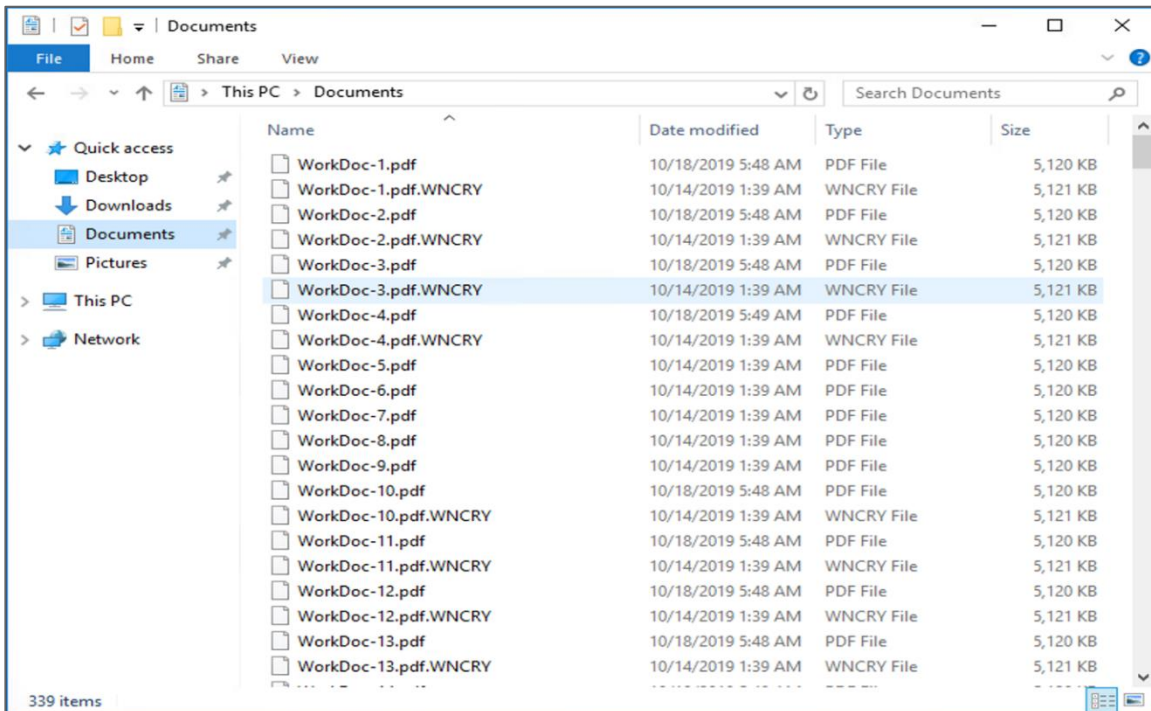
Documents

File Home Share View

This PC > Documents

Search Documents

Quick access
Desktop
Downloads
Documents
Pictures
This PC
Network

| Name | Date modified | Type | Size |
|---|---|---|---|
| WorkDoc-1.pdf | 10/18/2019 5:48 AM | PDF File | 5,120 KB |
| WorkDoc-1.pdf.WNCRY | 10/14/2019 1:39 AM | WNCRY File | 5,121 KB |
| WorkDoc-2.pdf | 10/18/2019 5:48 AM | PDF File | 5,120 KB |
| WorkDoc-2.pdf.WNCRY | 10/14/2019 1:39 AM | WNCRY File | 5,121 KB |
| WorkDoc-3.pdf | 10/18/2019 5:48 AM | PDF File | 5,120 KB |
| WorkDoc-3.pdf.WNCRY | 10/14/2019 1:39 AM | WNCRY File | 5,121 KB |
| WorkDoc-4.pdf | 10/18/2019 5:49 AM | PDF File | 5,120 KB |
| WorkDoc-4.pdf.WNCRY | 10/14/2019 1:39 AM | WNCRY File | 5,121 KB |
| WorkDoc-5.pdf | 10/14/2019 1:39 AM | PDF File | 5,120 KB |
| WorkDoc-6.pdf | 10/14/2019 1:39 AM | PDF File | 5,120 KB |
| WorkDoc-7.pdf | 10/14/2019 1:39 AM | PDF File | 5,120 KB |
| WorkDoc-8.pdf | 10/14/2019 1:39 AM | PDF File | 5,120 KB |
| WorkDoc-9.pdf | 10/14/2019 1:39 AM | PDF File | 5,120 KB |
| WorkDoc-10.pdf | 10/18/2019 5:48 AM | PDF File | 5,120 KB |
| WorkDoc-10.pdf.WNCRY | 10/14/2019 1:39 AM | WNCRY File | 5,121 KB |
| WorkDoc-11.pdf | 10/18/2019 5:48 AM | PDF File | 5,120 KB |
| WorkDoc-11.pdf.WNCRY | 10/14/2019 1:39 AM | WNCRY File | 5,121 KB |
| WorkDoc-12.pdf | 10/18/2019 5:48 AM | PDF File | 5,120 KB |
| WorkDoc-12.pdf.WNCRY | 10/14/2019 1:39 AM | WNCRY File | 5,121 KB |
| WorkDoc-13.pdf | 10/18/2019 5:48 AM | PDF File | 5,120 KB |
| WorkDoc-13.pdf.WNCRY | 10/14/2019 1:39 AM | WNCRY File | 5,121 KB |

339 items